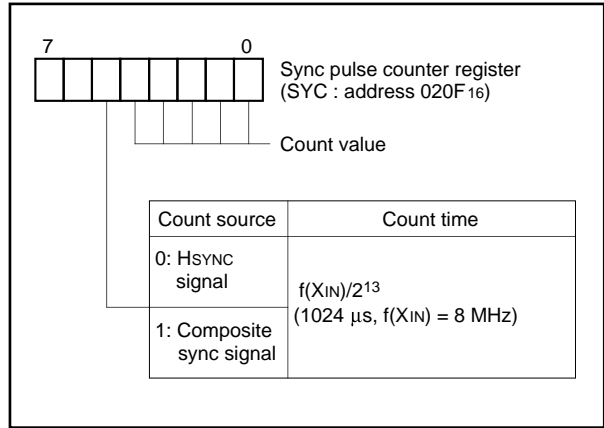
7 0

Sync pulse counter register (SYC : address $020F_{16}$)

Count value

| Count source | Count time |
|---|---|
| 0: HSYNC signal | $f(X_{IN})/2^{13}$ (1024 µs, $f(X_{IN})$ = 8 MHz) |
| 1: Composite sync signal | |